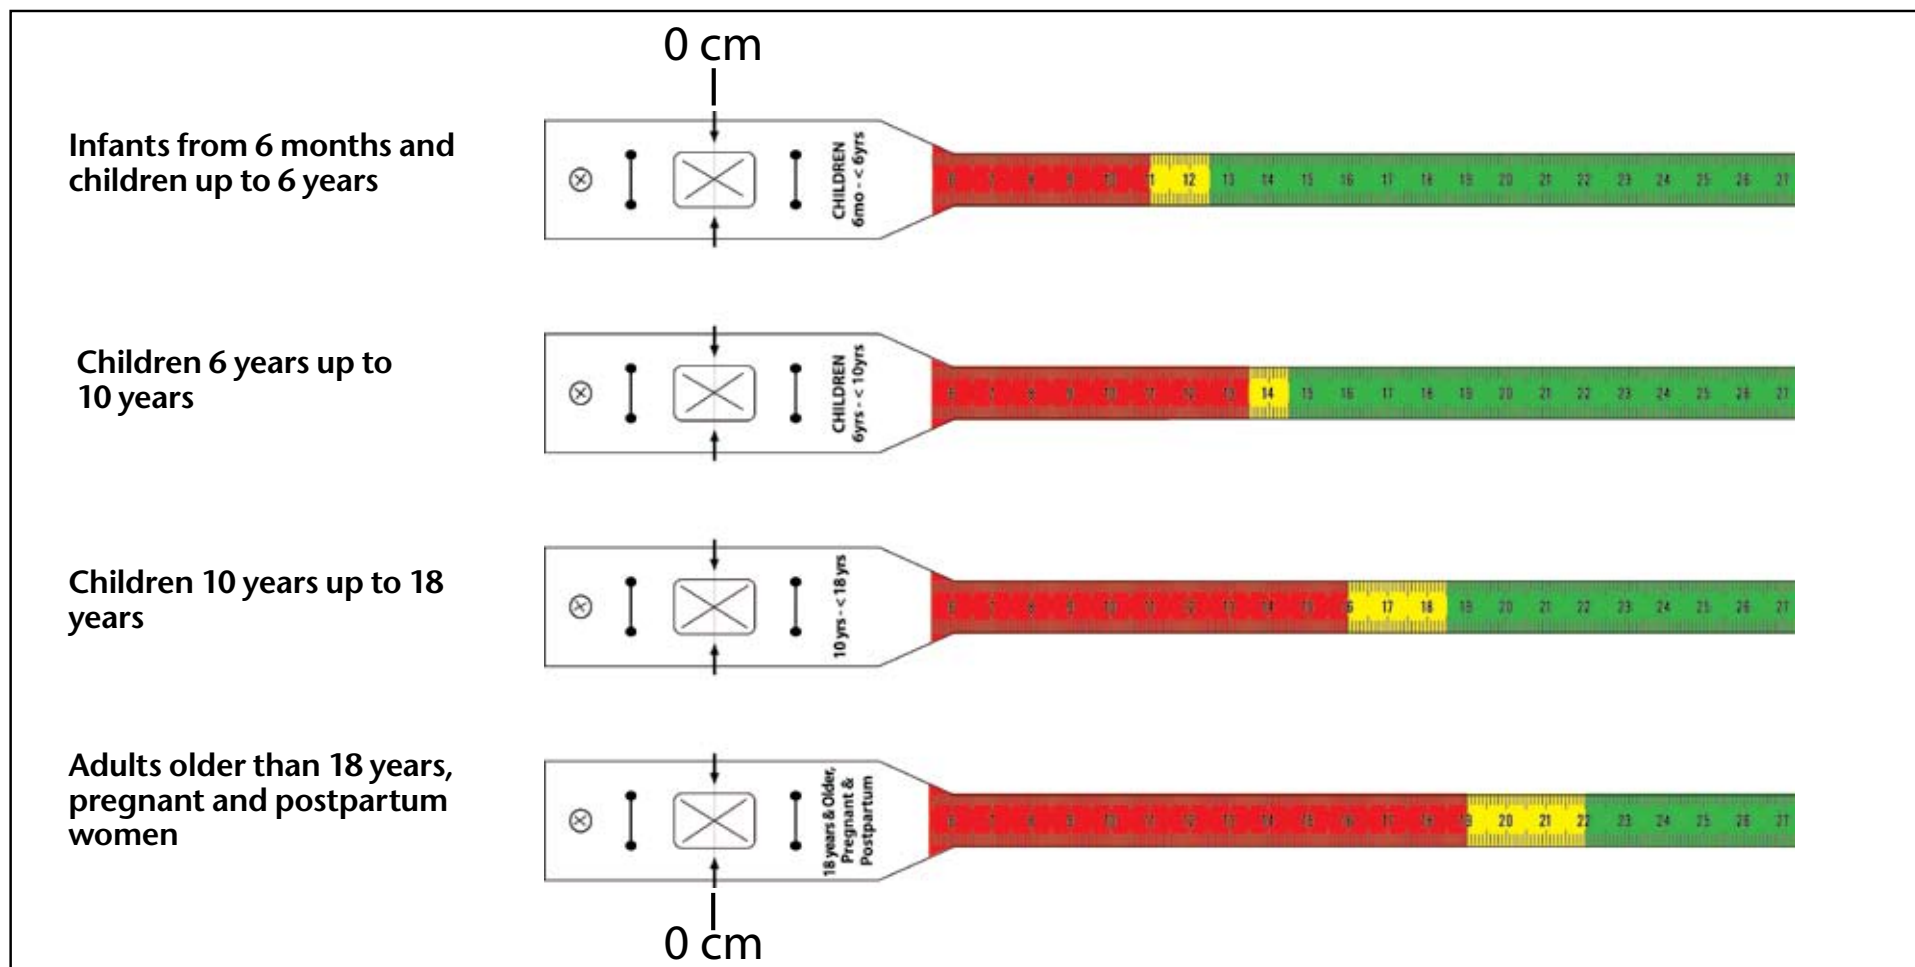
0 cm

Infants from 6 months and children up to 6 years

CHILDREN 6mo - < 6yrs

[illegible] 11 12 13 14 15 16 17 18 19 20 21 22 23 24 25 26 27

Children 6 years up to 10 years

CHILDREN 6yrs - < 10yrs

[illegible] 14 15 16 17 18 19 20 21 22 23 24 25 26 27

Children 10 years up to 18 years

10 yrs - < 18 yrs

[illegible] 16 17 18 19 20 21 22 23 24 25 26 27

Adults older than 18 years, pregnant and postpartum women

18 years & Older, Pregnant & Postpartum

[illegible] 19 20 21 22 23 24 25 26 27

0 cm